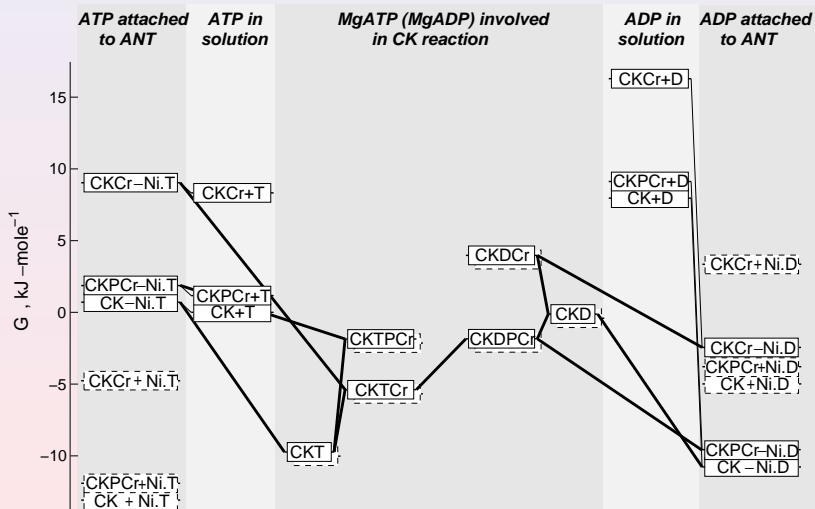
ATP attached to ANT
ATP in solution
MgATP (MgADP) involved in CK reaction
ADP in solution
ADP attached to ANT

G , kJ –mole$^{-1}$

15
10
5
0
–5
–10

CKCr–Ni.T
CKCr+T
CKPCr–Ni.T
CK–Ni.T
CKPCr+T
CK+T
CKCr+ Ni.T
CKPCr+Ni.T
CK + Ni.T
CKT
CKTPCr
CKTCr
CKDCr
CKDPCr
CKD
CKCr+D
CKPCr+D
CK+D
CKCr+Ni.D
CKCr–Ni.D
CKPCr+Ni.D
CK+Ni.D
CKPCr–Ni.D
CK –Ni.D